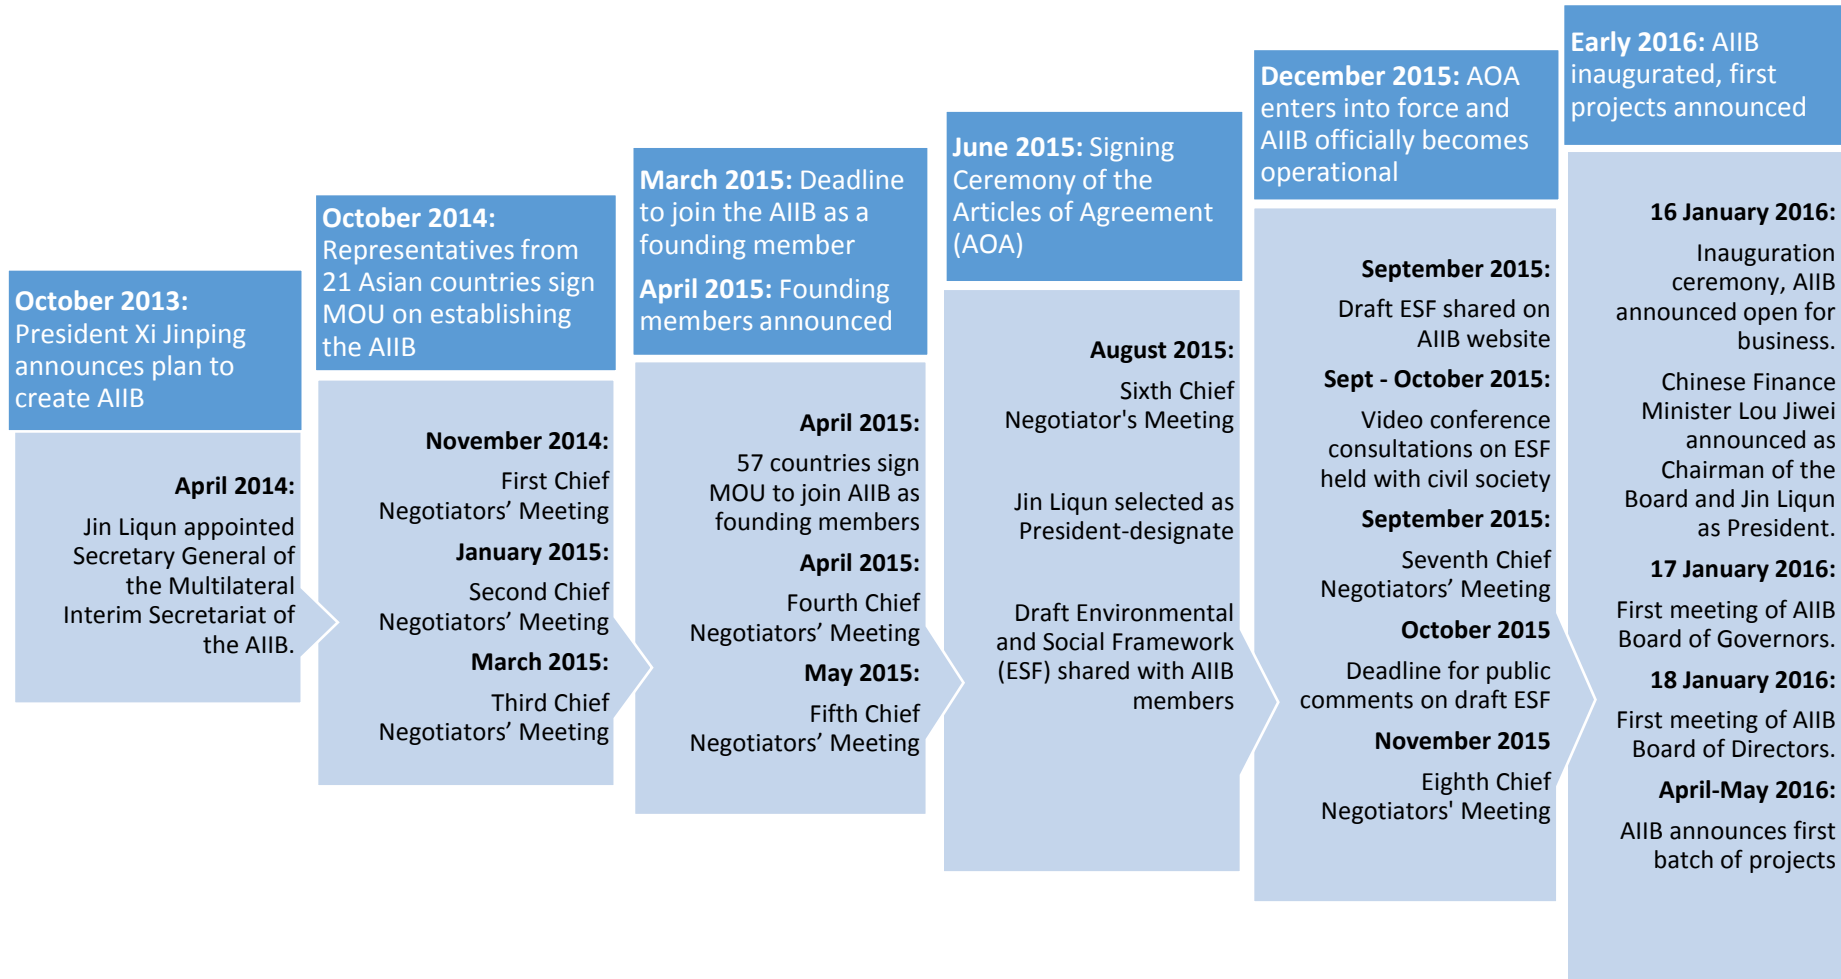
**October 2013:** President Xi Jinping announces plan to create AIIB

**April 2014:**

Jin Liqun appointed Secretary General of the Multilateral Interim Secretariat of the AIIB.

**October 2014:** Representatives from 21 Asian countries sign MOU on establishing the AIIB

**November 2014:**

First Chief Negotiators' Meeting

**January 2015:**

Second Chief Negotiators' Meeting

**March 2015:**

Third Chief Negotiators' Meeting

**March 2015:** Deadline to join the AIIB as a founding member

**April 2015:** Founding members announced

**April 2015:**

57 countries sign MOU to join AIIB as founding members

**April 2015:**

Fourth Chief Negotiators' Meeting

**May 2015:**

Fifth Chief Negotiators' Meeting

**June 2015:** Signing Ceremony of the Articles of Agreement (AOA)

**August 2015:**

Sixth Chief Negotiator's Meeting

Jin Liqun selected as President-designate

Draft Environmental and Social Framework (ESF) shared with AIIB members

**December 2015:** AOA enters into force and AIIB officially becomes operational

**September 2015:**

Draft ESF shared on AIIB website

**Sept - October 2015:**

Video conference consultations on ESF held with civil society

**September 2015:**

Seventh Chief Negotiators' Meeting

**October 2015**

Deadline for public comments on draft ESF

**November 2015**

Eighth Chief Negotiators' Meeting

**Early 2016:** AIIB inaugurated, first projects announced

**16 January 2016:**

Inauguration ceremony, AIIB announced open for business.

Chinese Finance Minister Lou Jiwei announced as Chairman of the Board and Jin Liqun as President.

**17 January 2016:**

First meeting of AIIB Board of Governors.

**18 January 2016:**

First meeting of AIIB Board of Directors.

**April-May 2016:**

AIIB announces first batch of projects